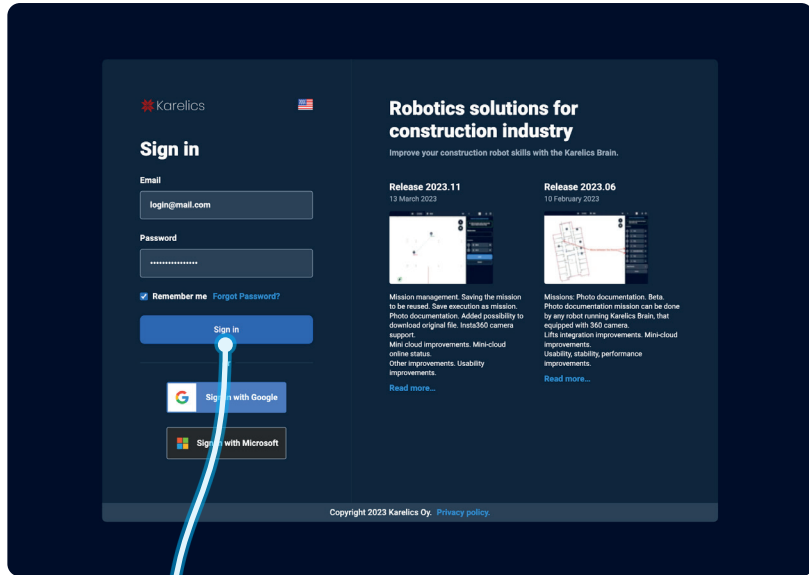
Karelics

Sign in

Email

login@mail.com

Password

••••••••••••••••

Remember me Forgot Password?

Sign in

Sign with Google

Sign with Microsoft

Robotics solutions for construction industry

Improve your construction robot skills with the Karelics Brain.

Release 2023.11

13 March 2023

Mission management. Saving the mission to be reused. Save execution as mission. Photo documentation. Added possibility to download original file. Insta360 camera support.
Mini cloud improvements. Mini-cloud online status.
Other improvements. Usability improvements.

Read more...

Release 2023.06

10 February 2023

Missions: Photo documentation. Beta. Photo documentation mission can be done by any robot running Karelics Brain, that equipped with 360 camera.
Lifts integration improvements. Mini-cloud improvements.
Usability, stability, performance improvements.

Read more...

Copyright 2023 Karelics Oy. Privacy policy.